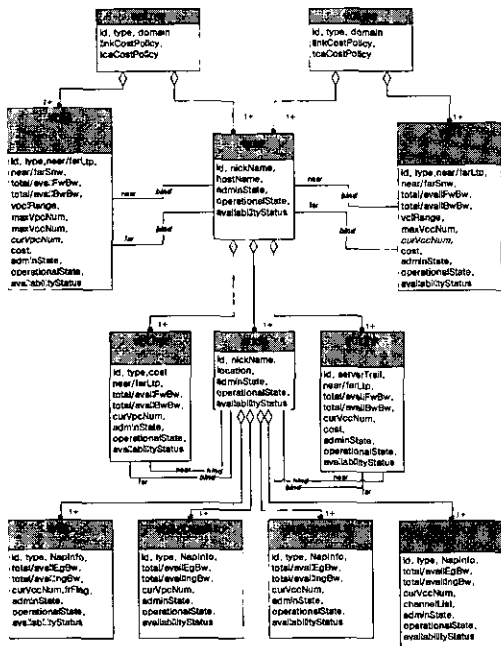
id, type, domain
linkCostPolicy,
tcaCostPolicy

id, type, domain
linkCostPolicy,
tcaCostPolicy

1+

1+

1+

1+

id, type, near/farLtp,
near/farSnw,
total/availFwBw,
total/availBwBw,
vocRange,
maxVpcNum,
maxVccNum,
curVpcNum,
cost,
adminState,
operationalState,
availabilityStatus

id, nickName,
hostName,
adminState,
operationalState,
availabilityStatus

id, type, near/farLtp,
near/farSnw,
total/availFwBw,
total/availBwBw,
vciRange,
maxVccNum,
curVccNum,
cost,
adminState,
operationalState,
availabilityStatus

near
bind
far
bind
near
bind
far
bind

1+
1+
1+

id, type, cost
near/farLtp,
total/availFwBw,
total/availBwBw,
curVpcNum,
adminState,
operationalState,
availabilityStatus

id, nickName,
location,
adminState,
operationalState,
availabilityStatus

id, serverTrail,
near/farLtp,
total/availFwBw,
total/availBwBw,
curVccNum,
cost,
adminState,
operationalState,
availabilityStatus

near
bind
far
bind
bind
near
bind
far

1+
1+
1+
1+

id, type, NapInfo,
total/availEgBw,
total/availIngBw,
curVccNum, frFlag,
adminState,
operationalState,
availabilityStatus

id, type, NapInfo,
total/availEgBw,
total/availIngBw,
curVpcNum,
adminState,
operationalState,
availabilityStatus

id, type, NapInfo,
total/availEgBw,
total/availIngBw,
curVccNum,
adminState,
operationalState,
availabilityStatus

id, type, NapInfo,
total/availEgBw,
total/availIngBw,
curVccNum,
channelList,
adminState,
operationalState,
availabilityStatus